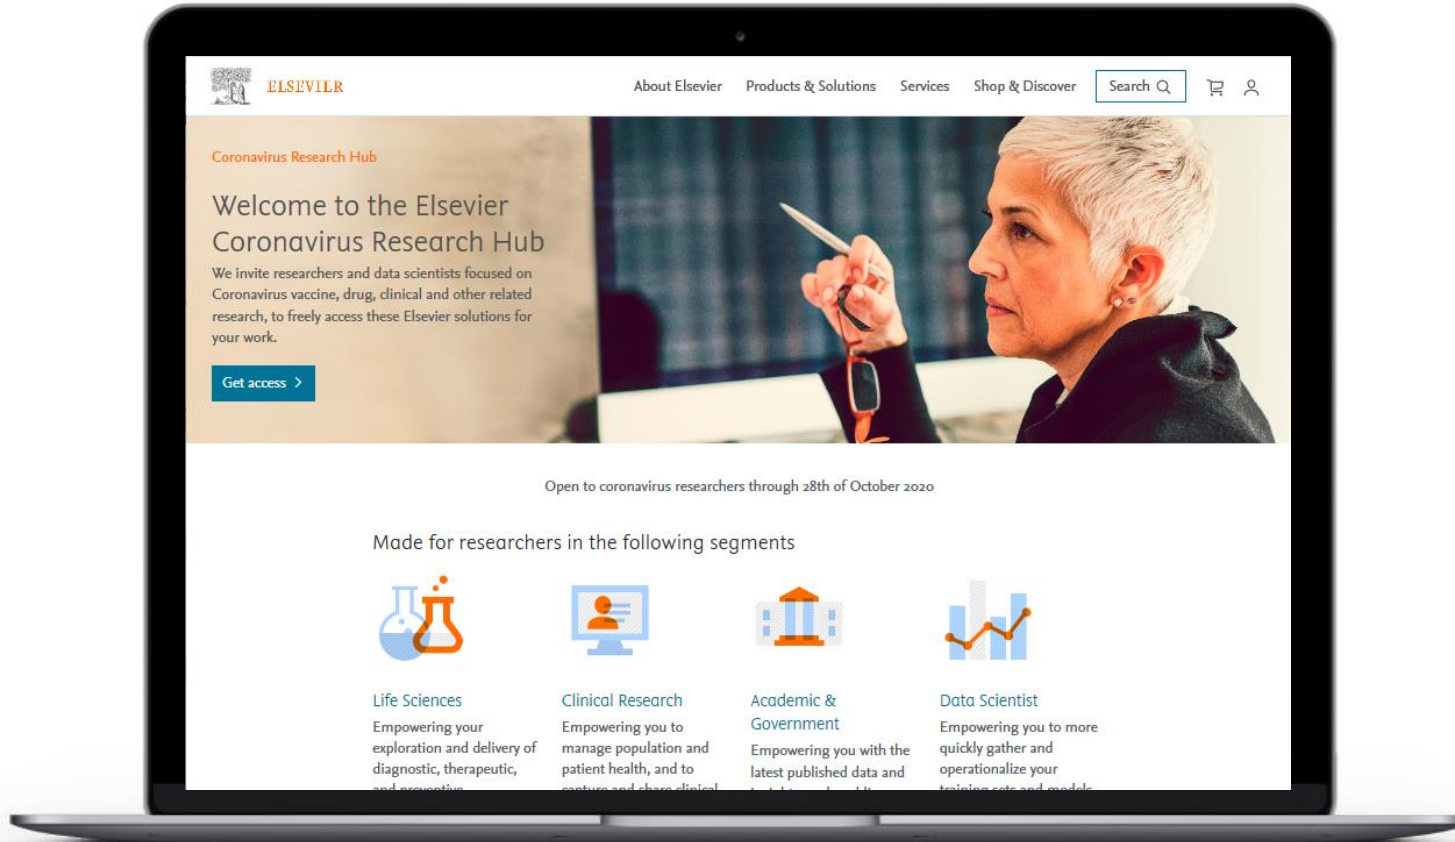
ELSEVIER

About Elsevier Products & Solutions Services Shop & Discover Search

Coronavirus Research Hub

Welcome to the Elsevier Coronavirus Research Hub

We invite researchers and data scientists focused on Coronavirus vaccine, drug, clinical and other related research, to freely access these Elsevier solutions for your work.

Get access >

Open to coronavirus researchers through 28th of October 2020

Made for researchers in the following segments

Life Sciences
Empowering your exploration and delivery of diagnostic, therapeutic, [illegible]

Clinical Research
Empowering you to manage population and patient health, and to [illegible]

Academic & Government
Empowering you with the latest published data and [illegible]

Data Scientist
Empowering you to more quickly gather and operationalize your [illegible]